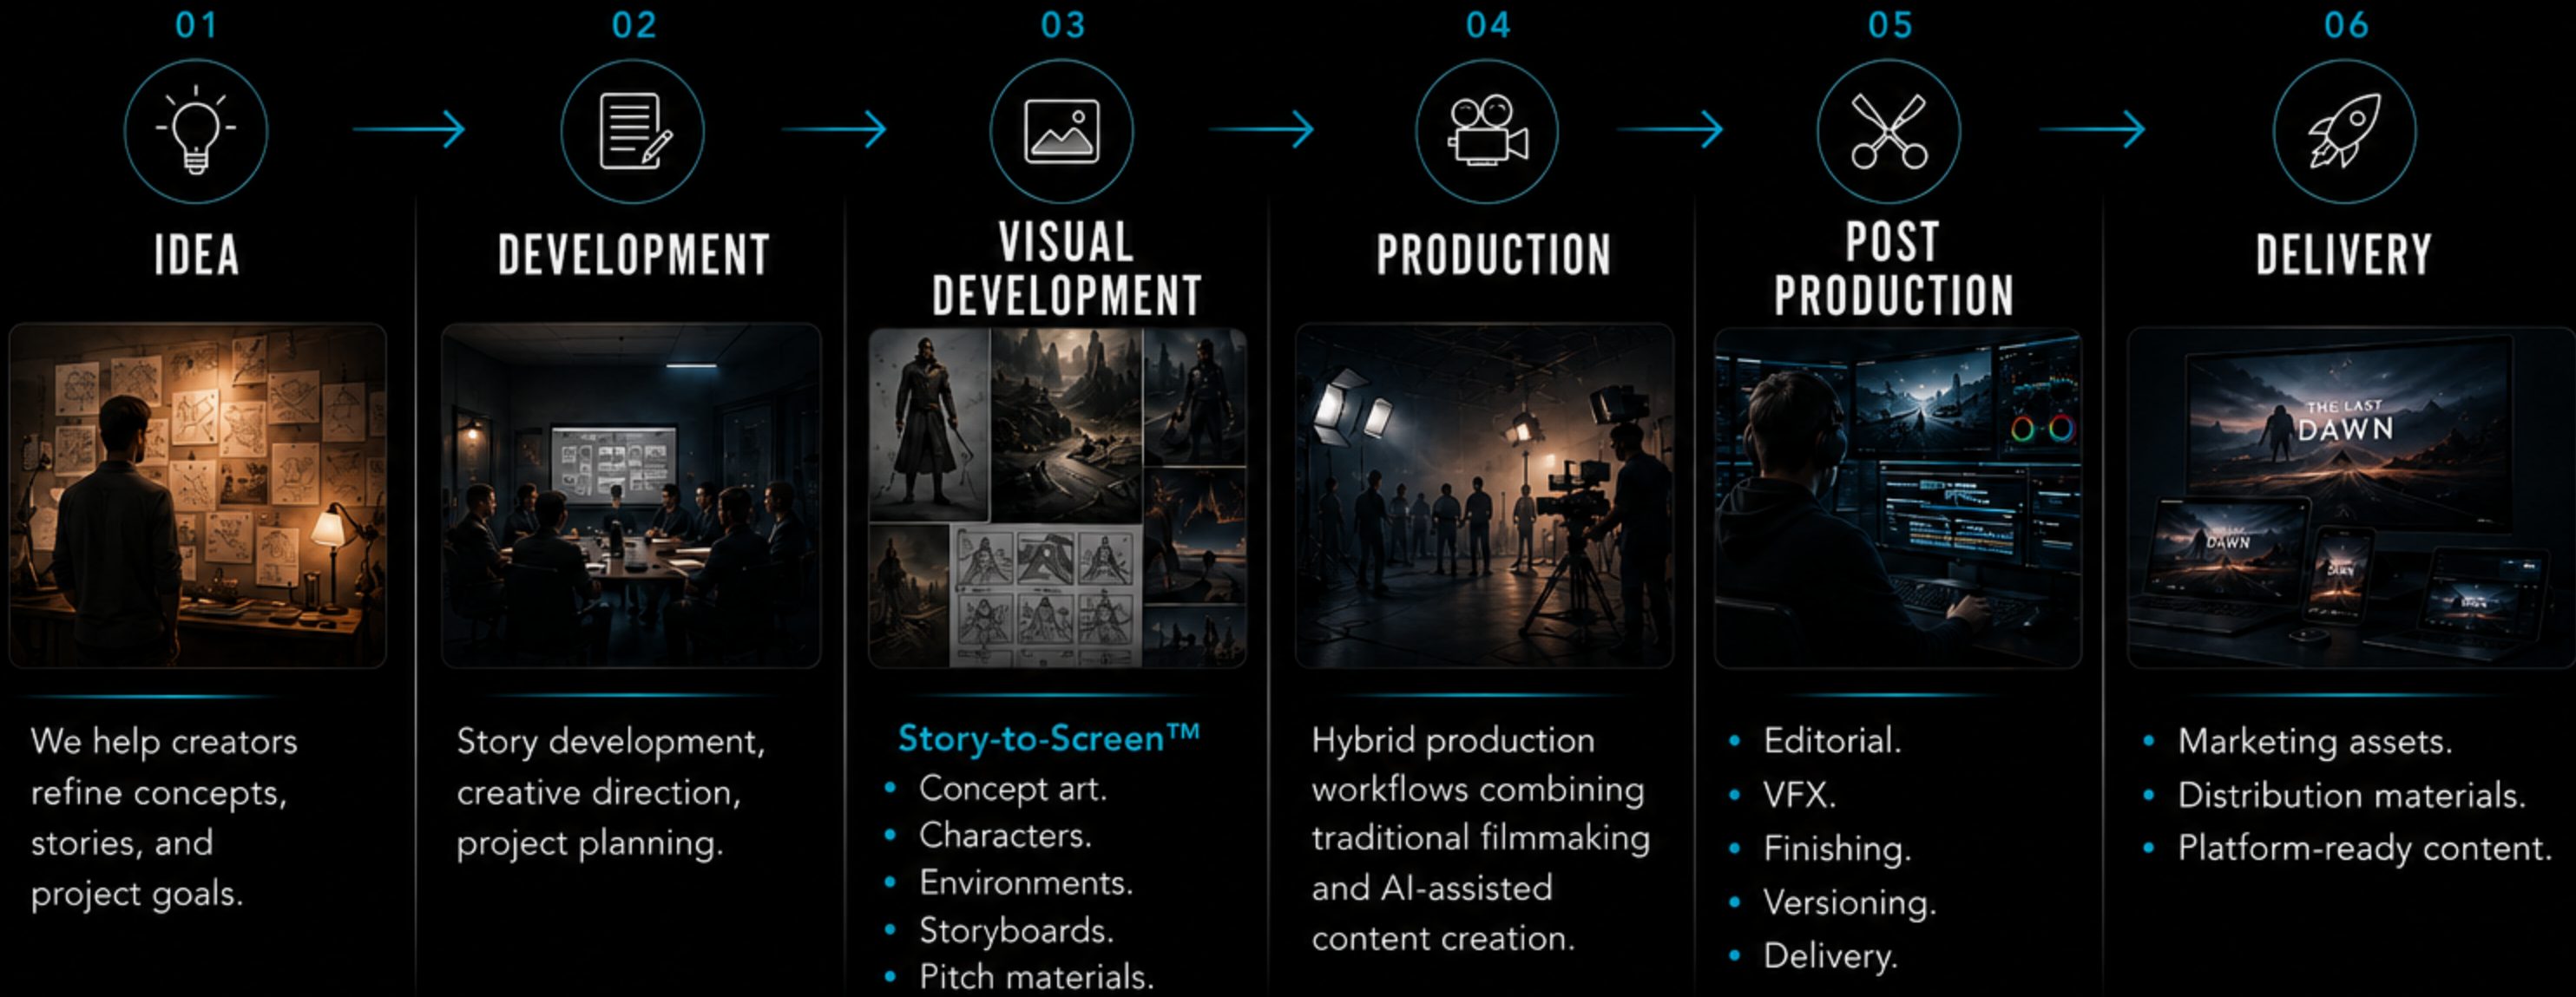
01

IDEA

We help creators refine concepts, stories, and project goals.

02

DEVELOPMENT

Story development, creative direction, project planning.

03

VISUAL DEVELOPMENT

Story-to-Screen™
- Concept art.
- Characters.
- Environments.
- Storyboards.
- Pitch materials.

04

PRODUCTION

Hybrid production workflows combining traditional filmmaking and AI-assisted content creation.

05

POST PRODUCTION

- Editorial.
- VFX.
- Finishing.
- Versioning.
- Delivery.

06

DELIVERY

THE LAST DAWN

DAWN

- Marketing assets.
- Distribution materials.
- Platform-ready content.